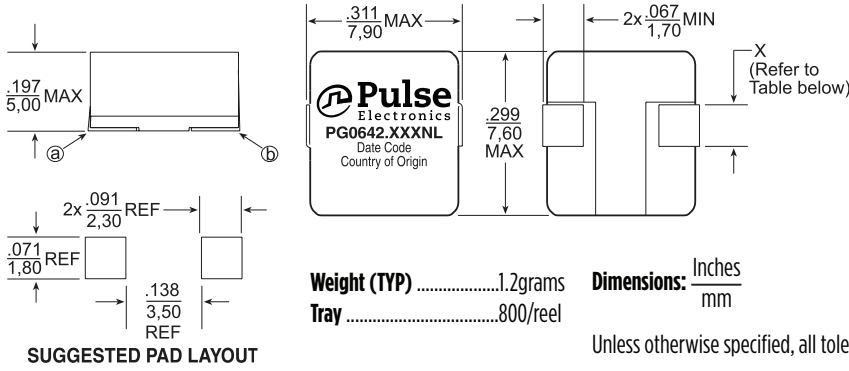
$\frac{.197}{5,00}$ MAX

ⓐ ⓑ

$\frac{.311}{7,90}$ MAX

Pulse
Electronics
PG0642.XXXNL
Date Code
Country of Origin

$\frac{.299}{7,60}$ MAX

2x $\frac{.067}{1,70}$ MIN

X
(Refer to
Table below)

2x $\frac{.091}{2,30}$ REF

$\frac{.071}{1,80}$ REF

$\frac{.138}{3,50}$ REF

SUGGESTED PAD LAYOUT

Weight (TYP) ....................1.2grams
Tray ....................................800/reel

Dimensions: $\frac{\text{Inches}}{\text{mm}}$

Unless otherwise specified, all tole